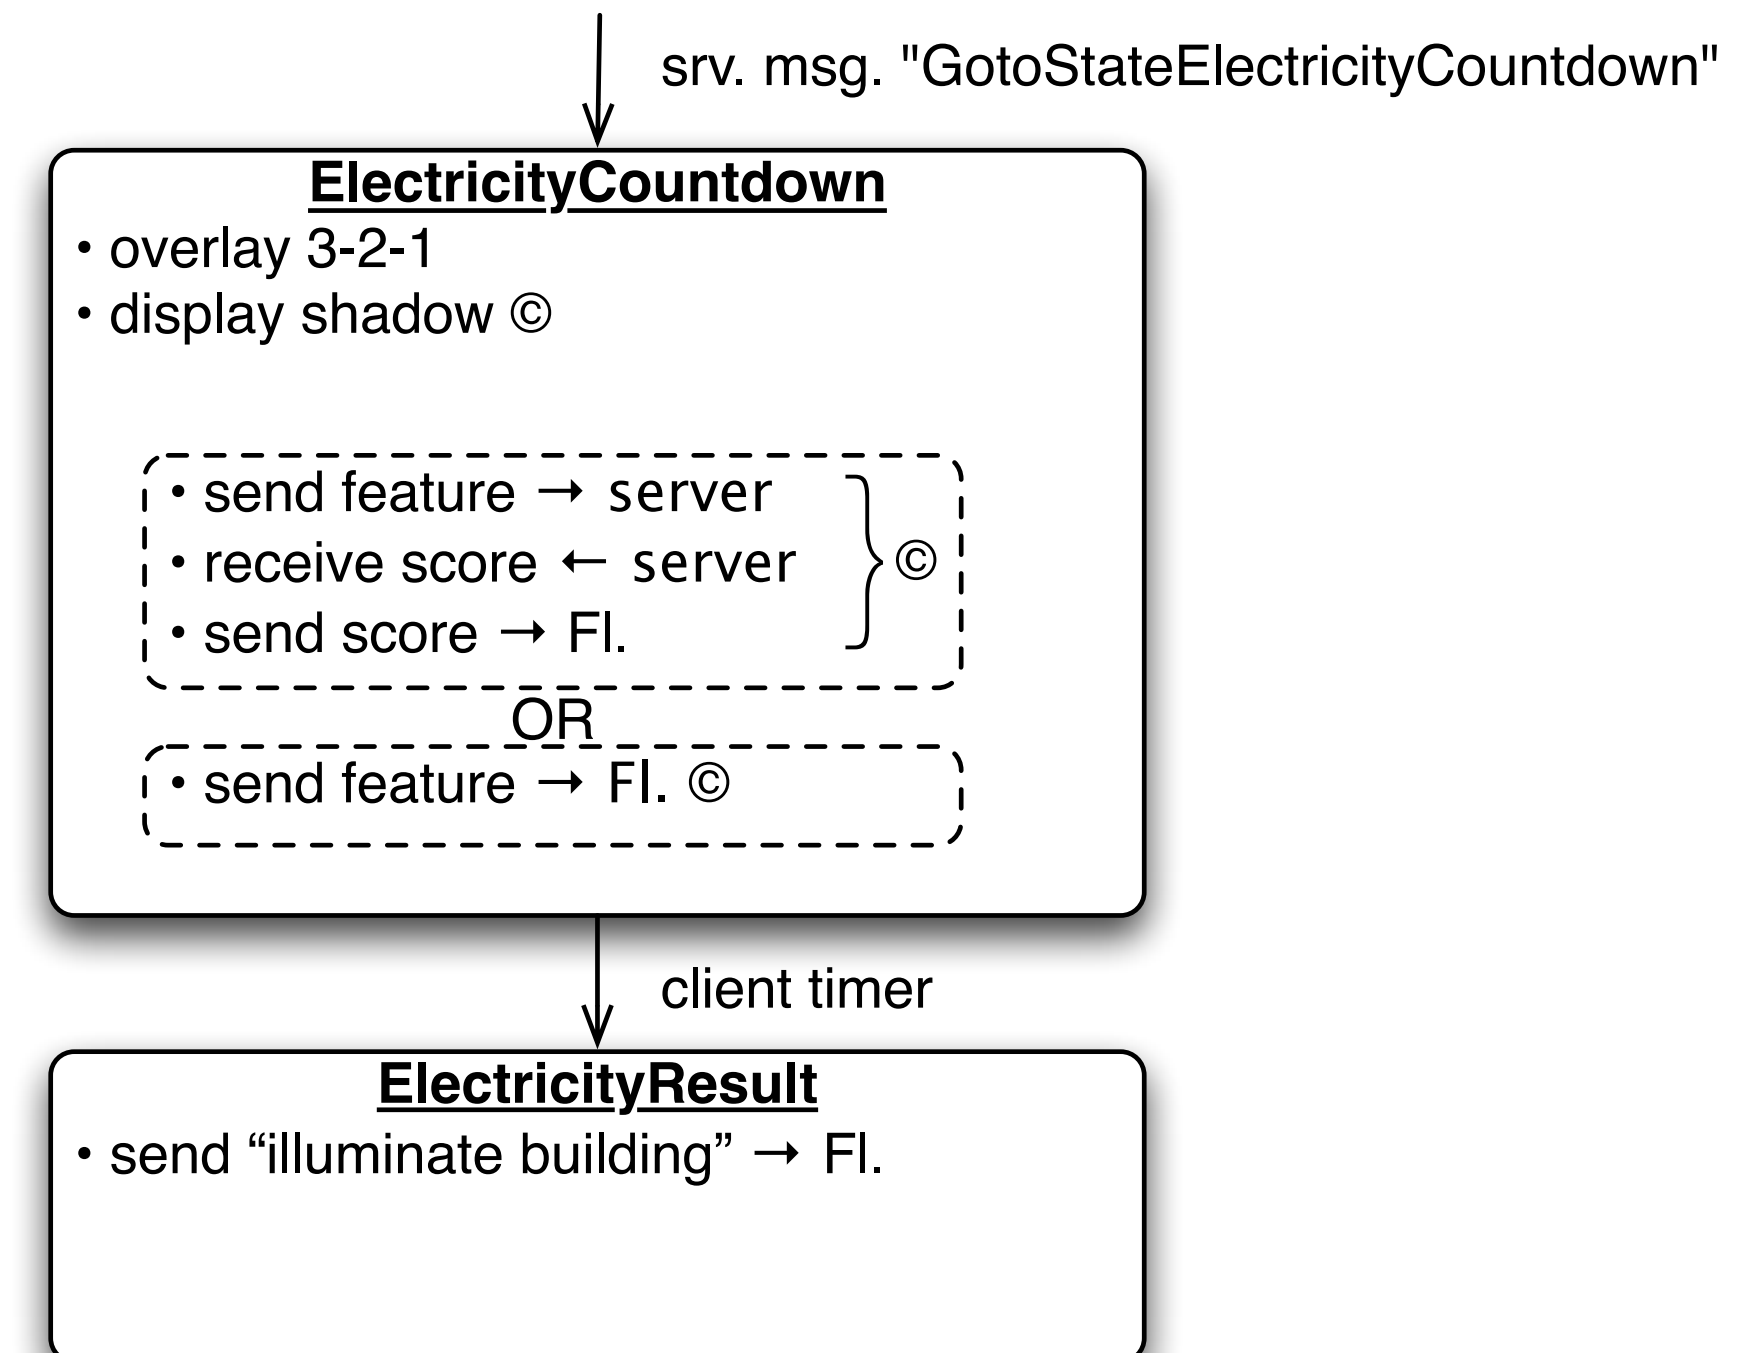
srv. msg. "GotoStateElectricityCountdown"

ElectricityCountdown
• overlay 3-2-1
• display shadow ©

• send feature → server
• receive score ← server
• send score → Fl.
©

OR

• send feature → Fl. ©

client timer

ElectricityResult
• send “illuminate building” → Fl.